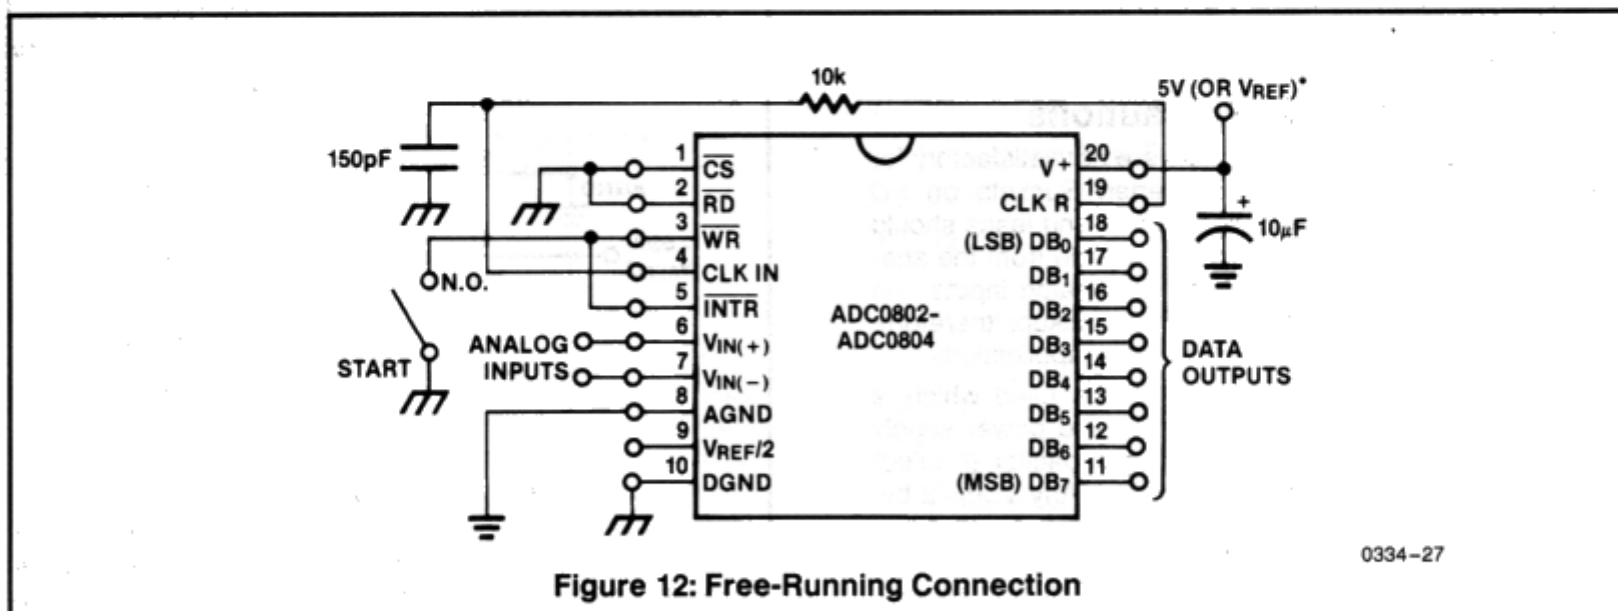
10k

5V (OR $V_{REF}$)*

150pF

1 $\overline{CS}$

2 $\overline{RD}$

3 $\overline{WR}$

4 CLK IN

5 $\overline{INTR}$

6 $V_{IN(+)}$

7 $V_{IN(-)}$

8 AGND

9 $V_{REF}/2$

10 DGND

N.O.

START

ANALOG INPUTS

ADC0802-ADC0804

V+ 20

CLK R 19

(LSB) $DB_0$ 18

$DB_1$ 17

$DB_2$ 16

$DB_3$ 15

$DB_4$ 14

$DB_5$ 13

$DB_6$ 12

(MSB) $DB_7$ 11

+

10µF

DATA OUTPUTS

0334-27

Figure 12: Free-Running Connection